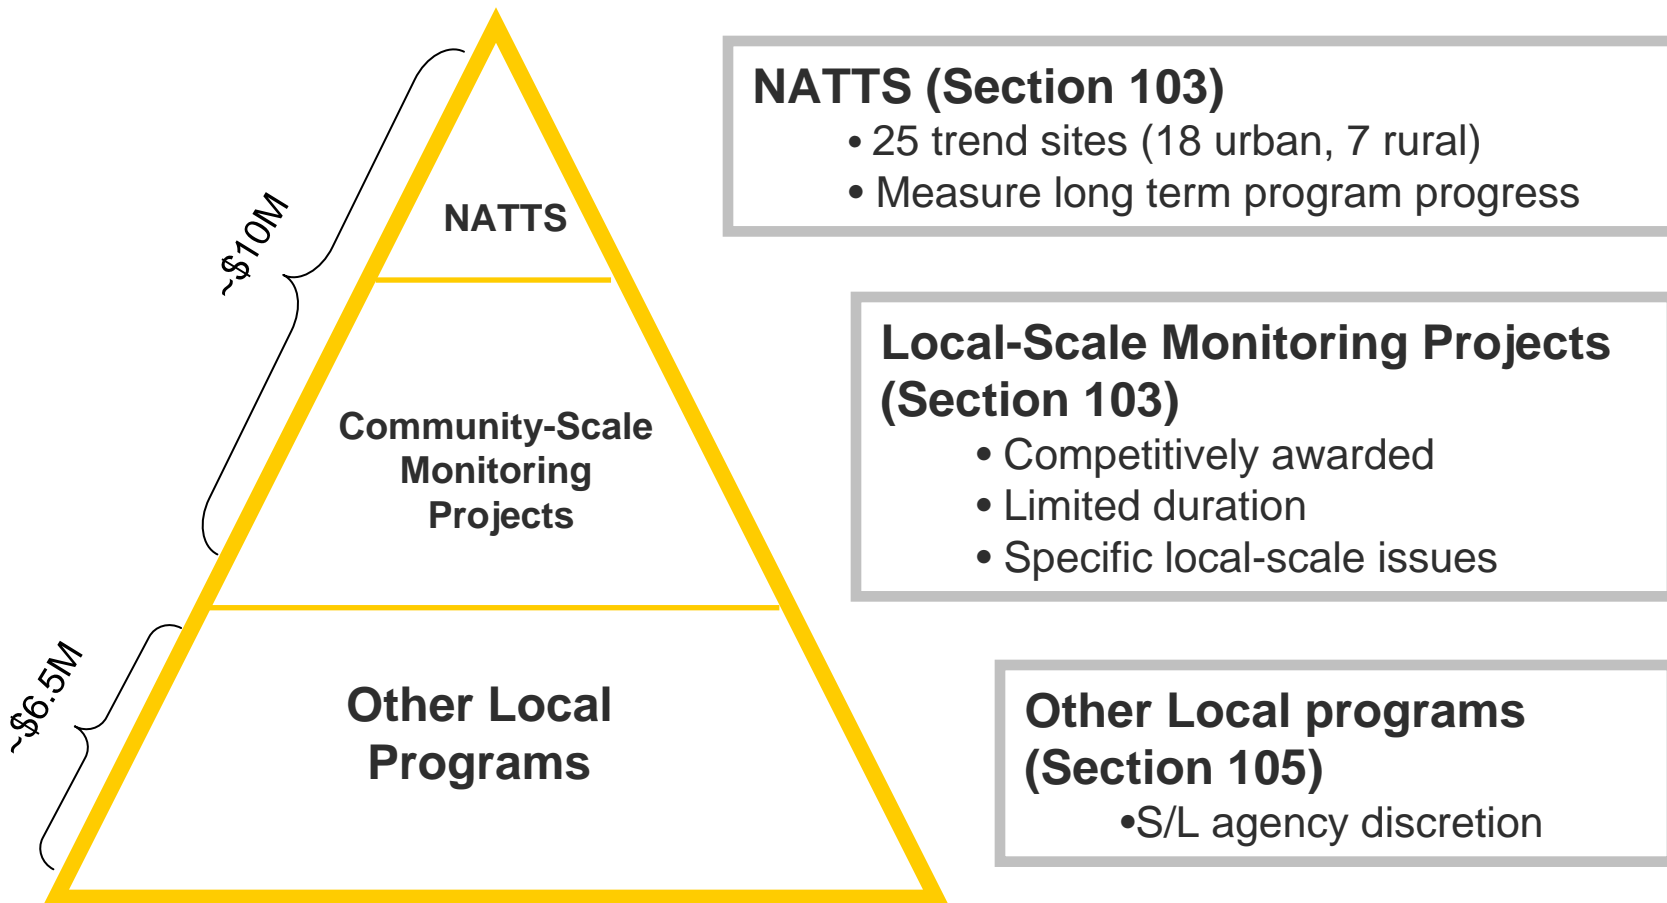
~$10M

NATTS

Community-Scale Monitoring Projects

~$6.5M

Other Local Programs

NATTS (Section 103)
• 25 trend sites (18 urban, 7 rural)
• Measure long term program progress

Local-Scale Monitoring Projects (Section 103)
• Competitively awarded
• Limited duration
• Specific local-scale issues

Other Local programs (Section 105)
•S/L agency discretion